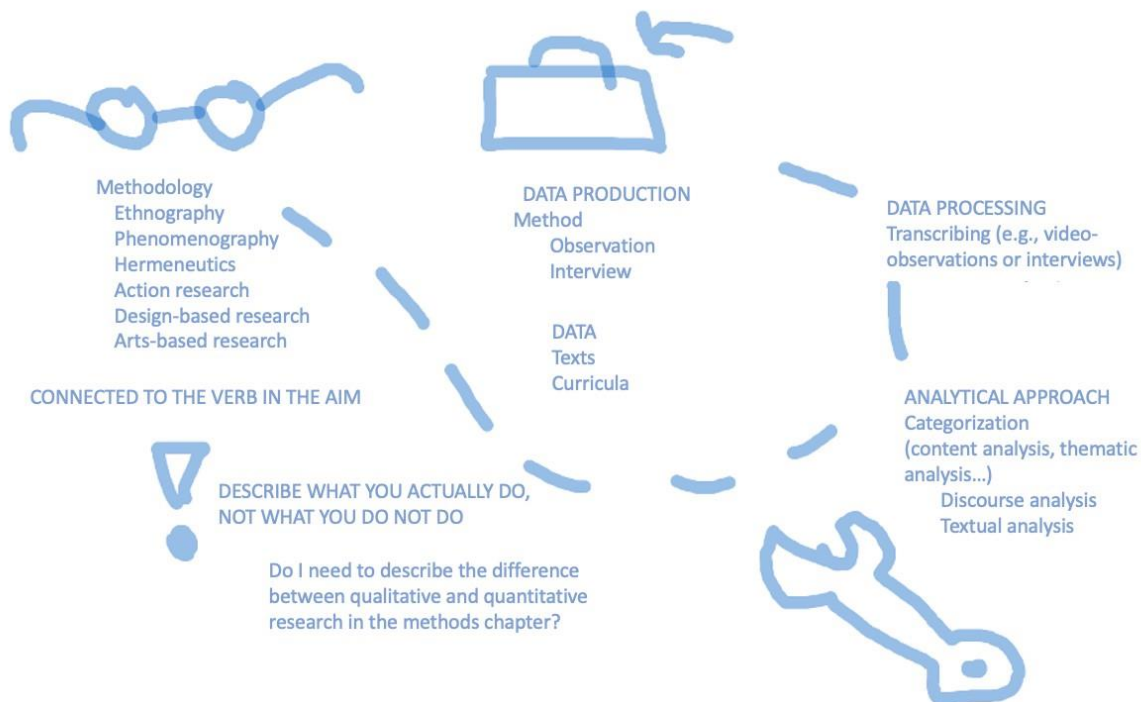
Methodology
Ethnography
Phenomenography
Hermeneutics
Action research
Design-based research
Arts-based research

CONNECTED TO THE VERB IN THE AIM

DATA PRODUCTION
Method
Observation
Interview

DATA
Texts
Curricula

DATA PROCESSING
Transcribing (e.g., video-observations or interviews)

ANALYTICAL APPROACH
Categorization (content analysis, thematic analysis…)
Discourse analysis
Textual analysis

DESCRIBE WHAT YOU ACTUALLY DO, NOT WHAT YOU DO NOT DO

Do I need to describe the difference between qualitative and quantitative research in the methods chapter?